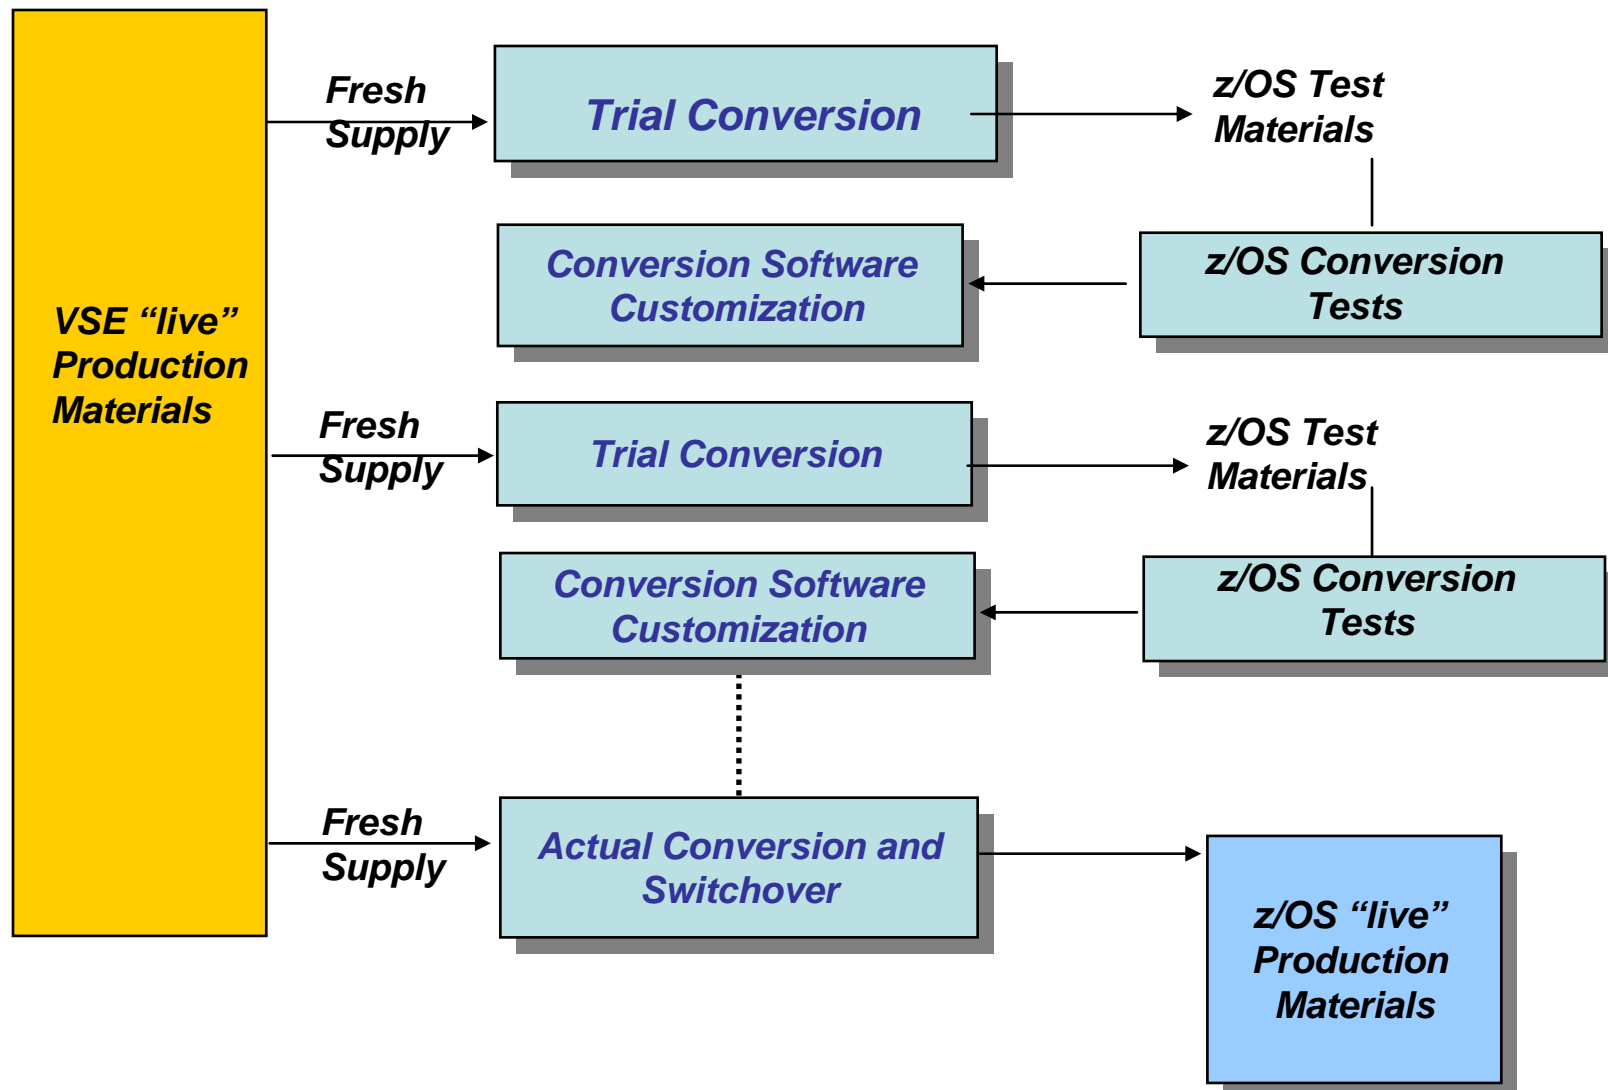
VSE “live” Production Materials

Fresh Supply

Trial Conversion

z/OS Test Materials

Conversion Software Customization

z/OS Conversion Tests

Fresh Supply

Trial Conversion

z/OS Test Materials

Conversion Software Customization

z/OS Conversion Tests

Fresh Supply

Actual Conversion and Switchover

z/OS “live” Production Materials